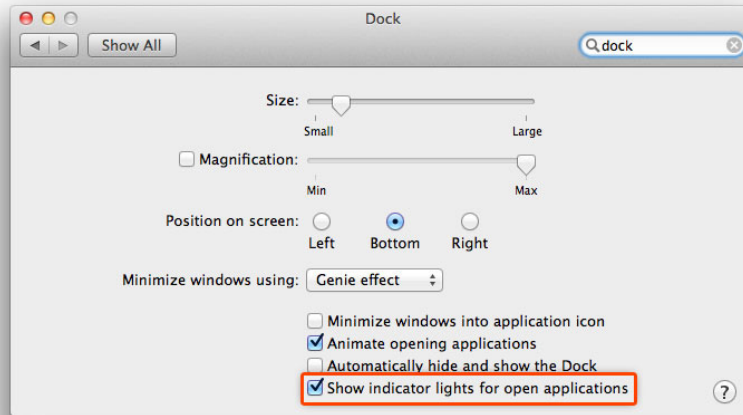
Dock

Show All

dock

Size:

Small

Large

Magnification:

Min

Max

Position on screen:

Left

Bottom

Right

Minimize windows using:

Genie effect

Minimize windows into application icon

Animate opening applications

Automatically hide and show the Dock

Show indicator lights for open applications

?